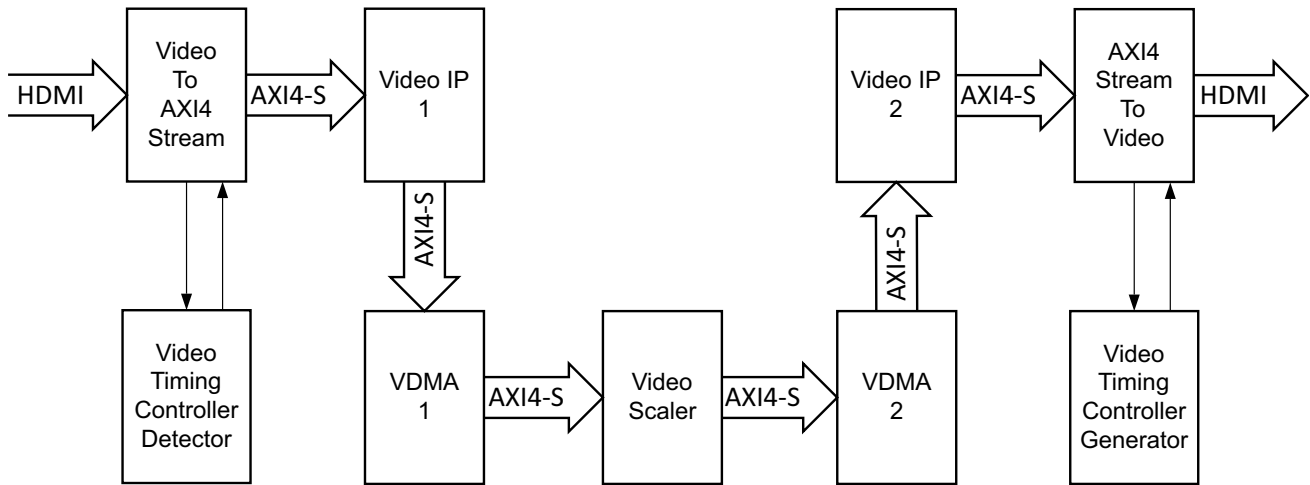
HDMI

Video To AXI4 Stream

AXI4-S

Video IP 1

AXI4-S

Video Timing Controller Detector

VDMA 1

AXI4-S

Video Scaler

AXI4-S

VDMA 2

AXI4-S

Video IP 2

AXI4-S

AXI4 Stream To Video

HDMI

Video Timing Controller Generator